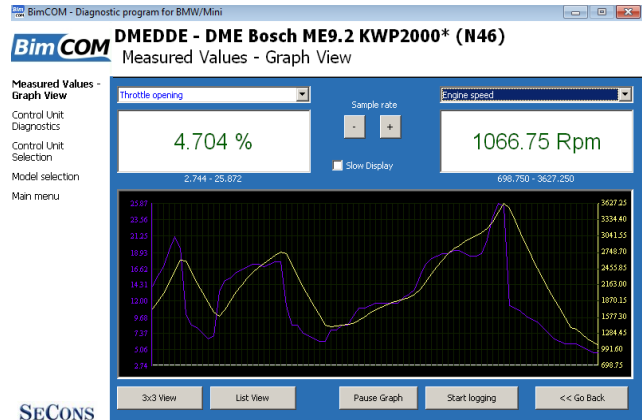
BimCOM - Diagnostic program for BMW/Mini

BimCOM

DMEDDE - DME Bosch ME9.2 KWP2000* (N46)

Measured Values - Graph View

Measured Values - Graph View

Control Unit Diagnostics

Control Unit Selection

Model selection

Main menu

Throttle opening

Sample rate

-

+

Engine speed

4.704 %

Slow Display

1066.75 Rpm

2.744 - 25.872

698.750 - 3627.250

25.87

23.56

21.25

18.93

16.62

14.31

12.00

9.68

7.37

5.06

2.74

3627.25

3334.40

3041.55

2748.70

2455.85

2163.00

1870.15

1577.30

1284.45

991.60

698.75

3x3 View

List View

Pause Graph

Start logging

<< Go Back

SECONS